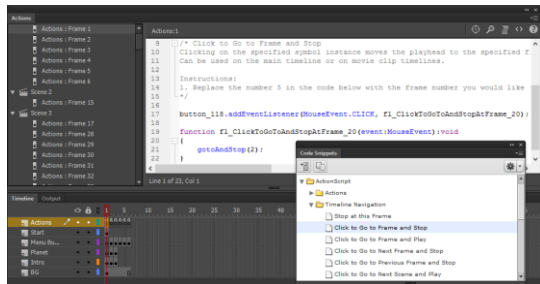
Actions

Actions : Frame 1
Actions : Frame 2
Actions : Frame 3
Actions : Frame 4
Actions : Frame 5
Actions : Frame 6
Scene 2
Actions : Frame 15
Scene 3
Actions : Frame 17
Actions : Frame 28
Actions : Frame 29
Actions : Frame 30
Actions : Frame 31
Actions : Frame 32

Actions:1

9 /* Click to Go to Frame and Stop
10 Clicking on the specified symbol instance moves the playhead to the specified f
11 Can be used on the main timeline or on movie clip timelines.
12
13 Instructions:
14 1. Replace the number 5 in the code below with the frame number you would like
15 */
16
17 button_118.addEventListener(MouseEvent.CLICK, fl_ClickToGoToAndStopAtFrame_20);
18
19 function fl_ClickToGoToAndStopAtFrame_20(event:MouseEvent):void
20 {
21 gotoAndStop(2);
22 }

Line 1 of 23, Col 1

Code Snippets

ActionScript
Actions
Timeline Navigation
Stop at this Frame
Click to Go to Frame and Stop
Click to Go to Frame and Play
Click to Go to Next Frame and Stop
Click to Go to Previous Frame and Stop
Click to Go to Next Scene and Play

Timeline Output

Actions
Start
Menu Bu...
Planet
Intro
BG

1 5 10 15 20 25 30 35 40